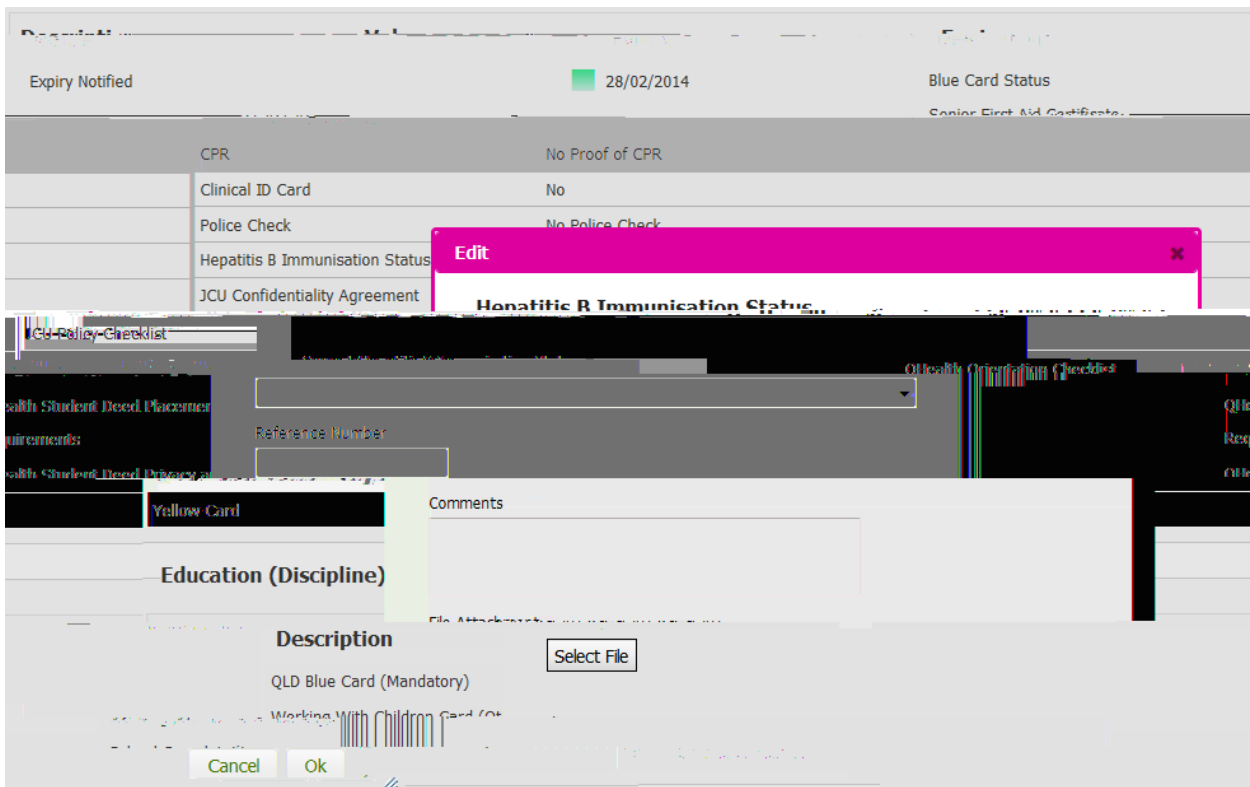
Expiry Notified

28/02/2014

Blue Card Status

CPR

No Proof of CPR

Clinical ID Card

No

Police Check

No Police Check

Hepatitis B Immunisation Status

Edit

×

JCU Confidentiality Agreement

Hepatitis B Immunisation Status

JCU Policy Checklist

QHealth Orientation Checklist

ealth Student Deed Placemen

QH

uirements

Reference Number

Req

ealth Student Deed Privacy a

QH

Yellow Card

Comments

Education (Discipline)

Description

Select File

QLD Blue Card (Mandatory)

Working With Children Card (Ot

Cancel

Ok